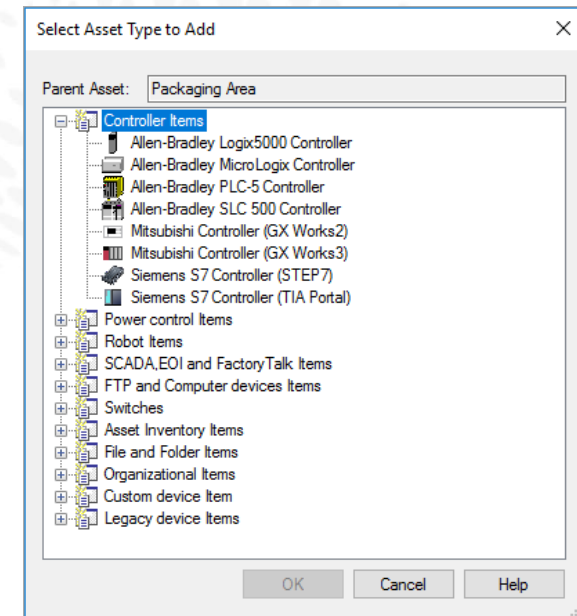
Select Asset Type to Add

Parent Asset: Packaging Area

Controller Items
Allen-Bradley Logix5000 Controller
Allen-Bradley MicroLogix Controller
Allen-Bradley PLC-5 Controller
Allen-Bradley SLC 500 Controller
Mitsubishi Controller (GX Works2)
Mitsubishi Controller (GX Works3)
Siemens S7 Controller (STEP7)
Siemens S7 Controller (TIA Portal)
Power control Items
Robot Items
SCADA,EOI and FactoryTalk Items
FTP and Computer devices Items
Switches
Asset Inventory Items
File and Folder Items
Organizational Items
Custom device Item
Legacy device Items

OK
Cancel
Help